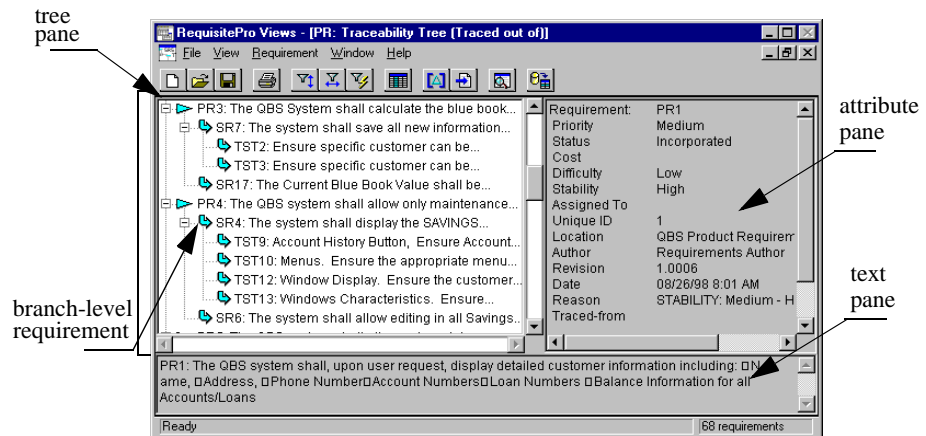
tree pane

RequisitePro Views - [PR: Traceability Tree (Traced out of)]

File View Requirement Window Help

PR3: The QBS System shall calculate the blue book...
SR7: The system shall save all new information...
TST2: Ensure specific customer can be...
TST3: Ensure specific customer can be...
SR17: The Current Blue Book Value shall be...
PR4: The QBS system shall allow only maintenance...
SR4: The system shall display the SAVINGS...
TST9: Account History Button, Ensure Account...
TST10: Menus. Ensure the appropriate menu...
TST12: Window Display. Ensure the customer...
TST13: Windows Characteristics. Ensure...
SR6: The system shall allow editing in all Savings...

| | |
|---|---|
| Requirement: | PR1 |
| Priority | Medium |
| Status | Incorporated |
| Cost | |
| Difficulty | Low |
| Stability | High |
| Assigned To | |
| Unique ID | 1 |
| Location | QBS Product Requirem |
| Author | Requirements Author |
| Revision | 1.0006 |
| Date | 08/26/98 8:01 AM |
| Reason | STABILITY: Medium - H |
| Traced-from | |

attribute pane

branch-level requirement

text pane

PR1: The QBS system shall, upon user request, display detailed customer information including: □Name, □Address, □Phone Number□Account Numbers□Loan Numbers □Balance Information for all Accounts/Loans

Ready

68 requirements